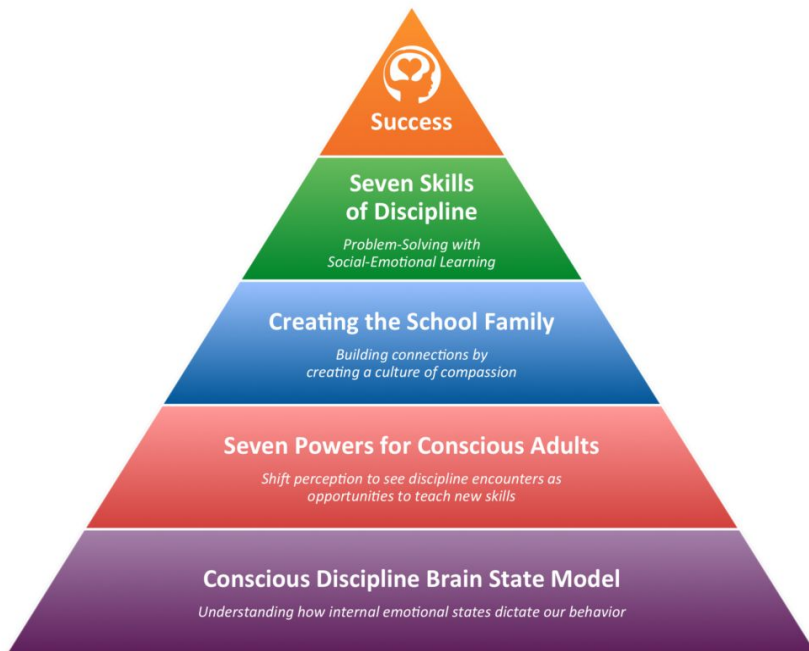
Success

Seven Skills of Discipline

Problem-Solving with Social-Emotional Learning

Creating the School Family

Building connections by creating a culture of compassion

Seven Powers for Conscious Adults

Shift perception to see discipline encounters as opportunities to teach new skills

Conscious Discipline Brain State Model

Understanding how internal emotional states dictate our behavior